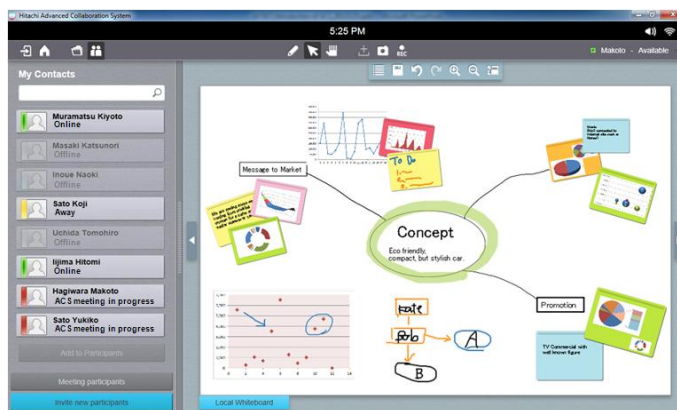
Hitachi Advanced Collaboration System

5:25 PM

REC

Makoto - Available

My Contacts

Muramatsu Kiyoto
Online

Masaki Katsunori
Offline

Inoue Naoki
Offline

Sato Koji
Away

Uchida Tomohiro
Offline

Iijima Hitomi
Online

Hagiwara Makoto
ACS meeting in progress

Sato Yukiko
ACS meeting in progress

Add to Participants

Meeting participants

Invite new participants

Message to Market

To Do

Concept

Eco friendly, compact, but stylish car.

Promotion

TV Commercial with well known figure

A

B

Local Whiteboard